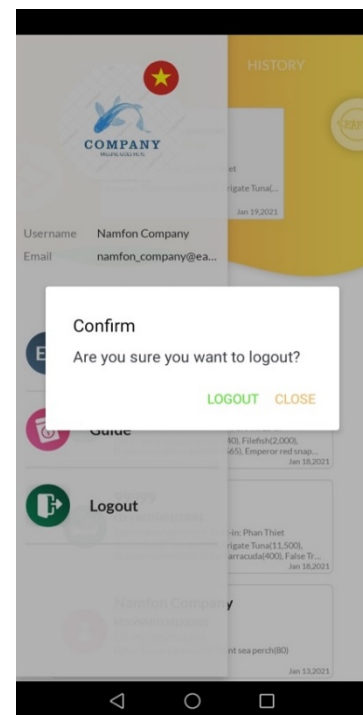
HISTORY

COMPANY

et
rigate Tuna(...
Jan 19,2021

Username Namfon Company
Email namfon_company@ea...

Confirm

Are you sure you want to logout?

LOGOUT CLOSE

Guide

40), Filefish(2,000),
65), Emperor red snap...
Jan 18,2021

Logout

-in: Phan Thiet
rigate Tuna(11,500),
arracuda(400), False Tr...
Jan 18,2021

Namfon Company

nt sea perch(80)
Jan 13,2021